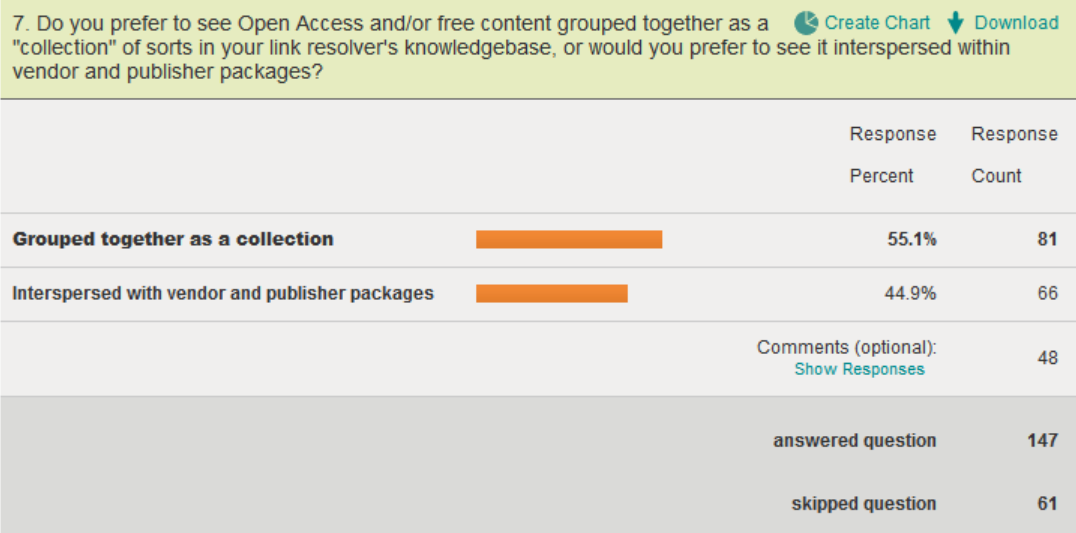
7. Do you prefer to see Open Access and/or free content grouped together as a "collection" of sorts in your link resolver's knowledgebase, or would you prefer to see it interspersed within vendor and publisher packages?

Create Chart Download

| | | Response Percent | Response Count |
|---|---|---|---|
| **Grouped together as a collection** | | **55.1%** | **81** |
| Interspersed with vendor and publisher packages | | 44.9% | 66 |
| | | Comments (optional): Show Responses | 48 |
| | | **answered question** | **147** |
| | | **skipped question** | **61** |